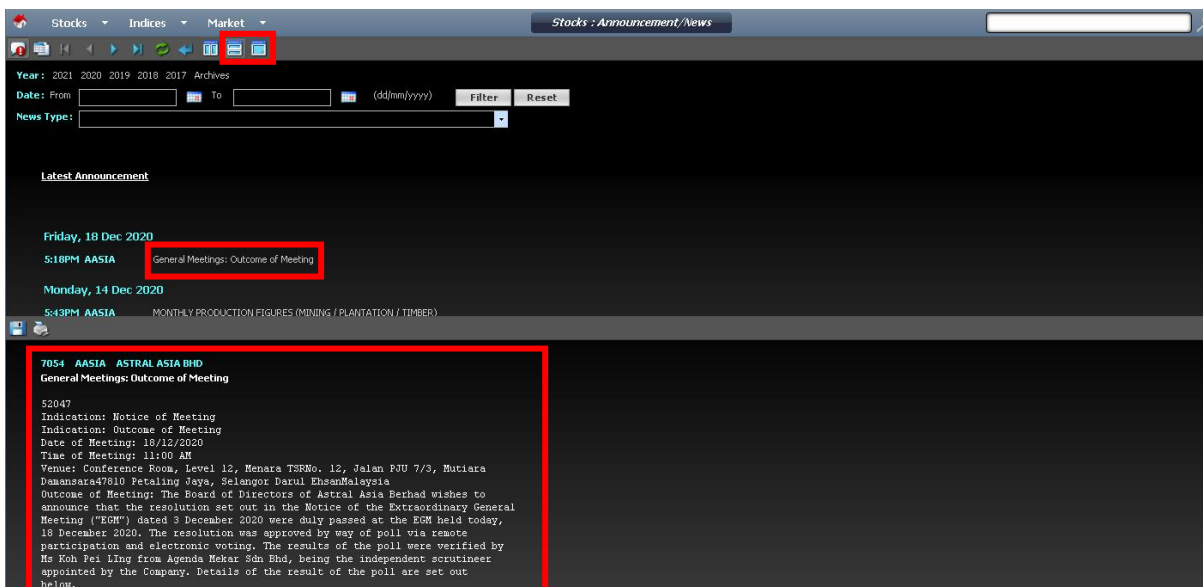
Stocks ▾ Indices ▾ Market ▾

Stocks : Announcement/News

Year: 2021 2020 2019 2018 2017 Archives

Date: From To (dd/mm/yyyy) Filter Reset

News Type:

Latest Announcement

Friday, 18 Dec 2020

5:18PM AASIA General Meetings: Outcome of Meeting

Monday, 14 Dec 2020

5:43PM AASIA MONTHLY PRODUCTION FIGURES (MINING / PLANTATION / TIMBER)

7054 AASIA ASTRAL ASIA BHD

General Meetings: Outcome of Meeting

52047

Indication: Notice of Meeting

Indication: Outcome of Meeting

Date of Meeting: 18/12/2020

Time of Meeting: 11:00 AM

Venue: Conference Room, Level 12, Menara TSRNo. 12, Jalan PJU 7/3, Mutiara Damansara47810 Petaling Jaya, Selangor Darul EhsanMalaysia

Outcome of Meeting: The Board of Directors of Astral Asia Berhad wishes to announce that the resolution set out in the Notice of the Extraordinary General Meeting ("EGM") dated 3 December 2020 were duly passed at the EGM held today, 18 December 2020. The resolution was approved by way of poll via remote participation and electronic voting. The results of the poll were verified by Ms Koh Pei LIng from Agenda Mekar Sdn Bhd, being the independent scrutineer appointed by the Company. Details of the result of the poll are set out below.